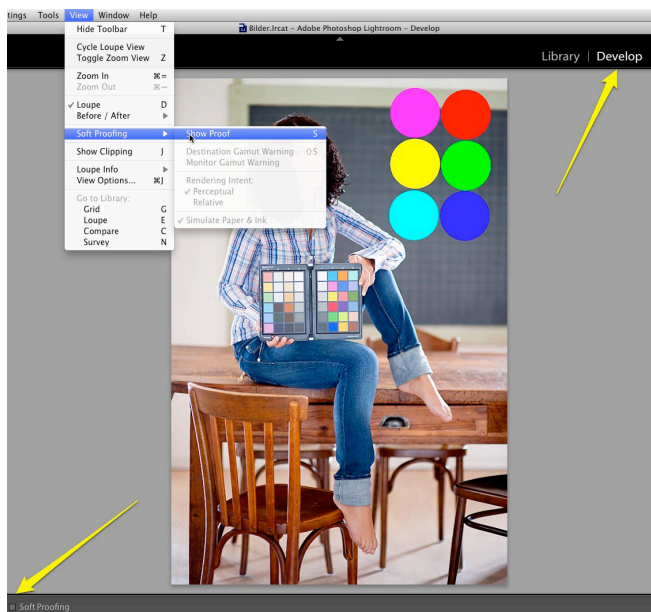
tings Tools View Window Help

Bilder.lrcat - Adobe Photoshop Lightroom - Develop

Library | Develop

Hide Toolbar T
Cycle Loupe View
Toggle Zoom View Z
Zoom In ⌘=
Zoom Out ⌘−
✓ Loupe D
Before / After ▶
Soft Proofing ▶
Show Clipping J
Loupe Info ▶
View Options... ⌘J
Go to Library:
Grid G
Loupe E
Compare C
Survey N

Show Proof S
Destination Gamut Warning ⇧S
Monitor Gamut Warning
Rendering Intent:
✓ Perceptual
Relative
✓ Simulate Paper & Ink

Soft Proofing